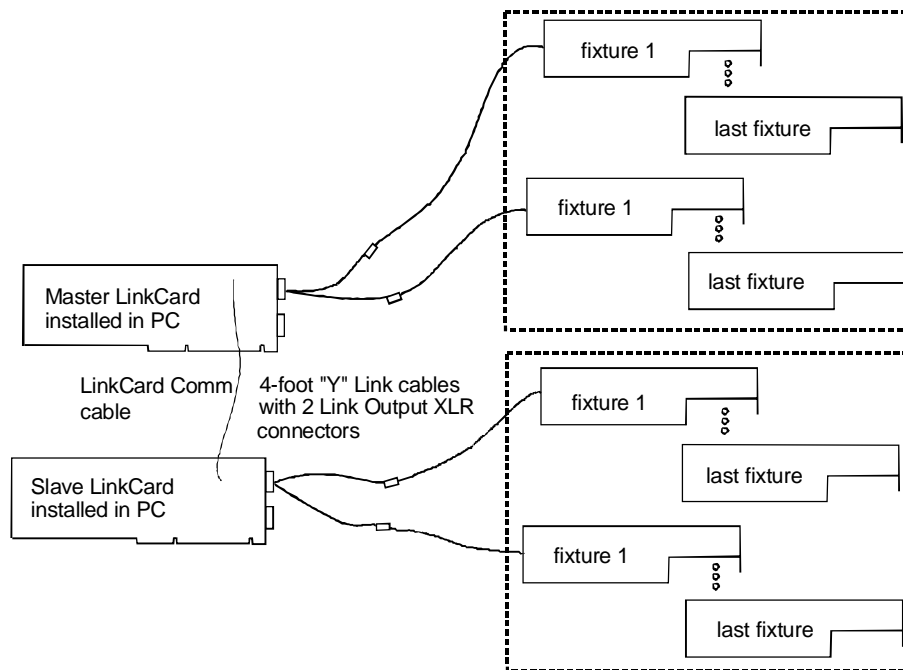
fixture 1

last fixture

fixture 1

last fixture

Master LinkCard installed in PC

LinkCard Comm cable

4-foot "Y" Link cables with 2 Link Output XLR connectors

Slave LinkCard installed in PC

fixture 1

last fixture

fixture 1

last fixture